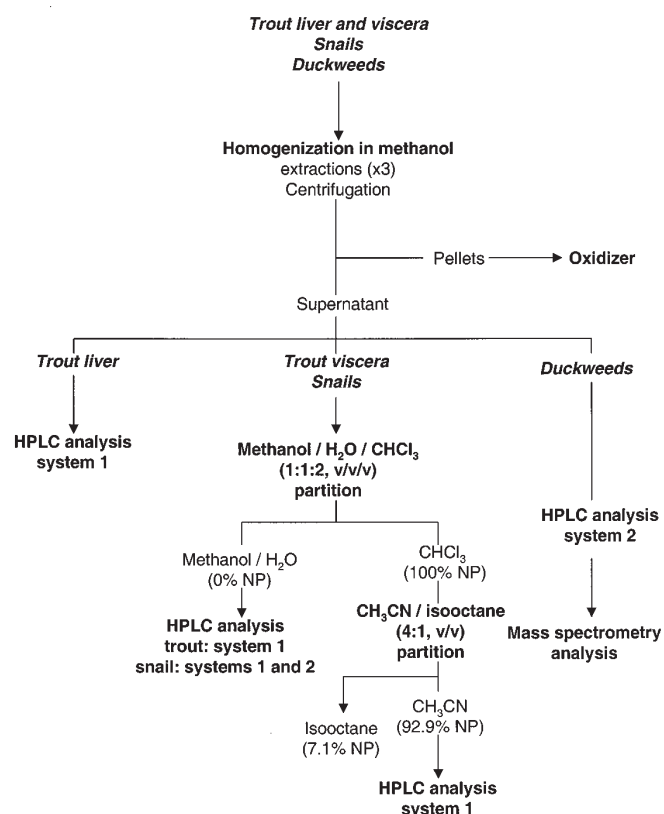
Trout liver and viscera
Snails
Duckweeds

Homogenization in methanol
extractions (x3)
Centrifugation

Pellets

Oxidizer

Supernatant

Trout liver

Trout viscera
Snails

Duckweeds

HPLC analysis
system 1

Methanol / $H_2O$ / $CHCl_3$
(1:1:2, v/v/v)
partition

HPLC analysis
system 2

Methanol / $H_2O$
(0% NP)

$CHCl_3$
(100% NP)

HPLC analysis
trout: system 1
snail: systems 1 and 2

$CH_3CN$ / isooctane
(4:1, v/v)
partition

Mass spectrometry
analysis

Isooctane
(7.1% NP)

$CH_3CN$
(92.9% NP)

HPLC analysis
system 1